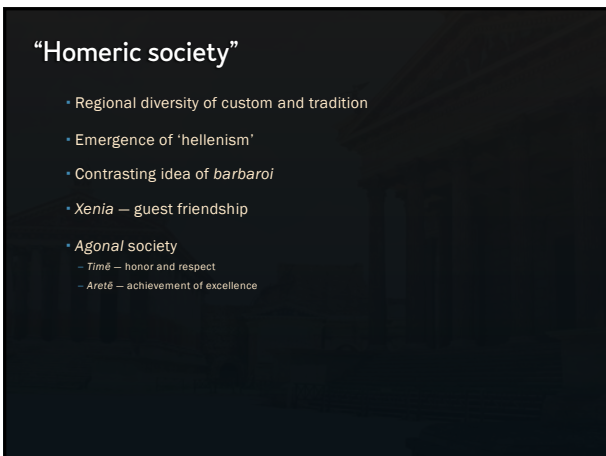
"Homeric society"

Regional diversity of custom and tradition

Emergence of 'hellenism'

Contrasting idea of *barbaroi*

*Xenia* — guest friendship

*Agonal* society

– *Timē* — honor and respect

– *Aretē* — achievement of excellence